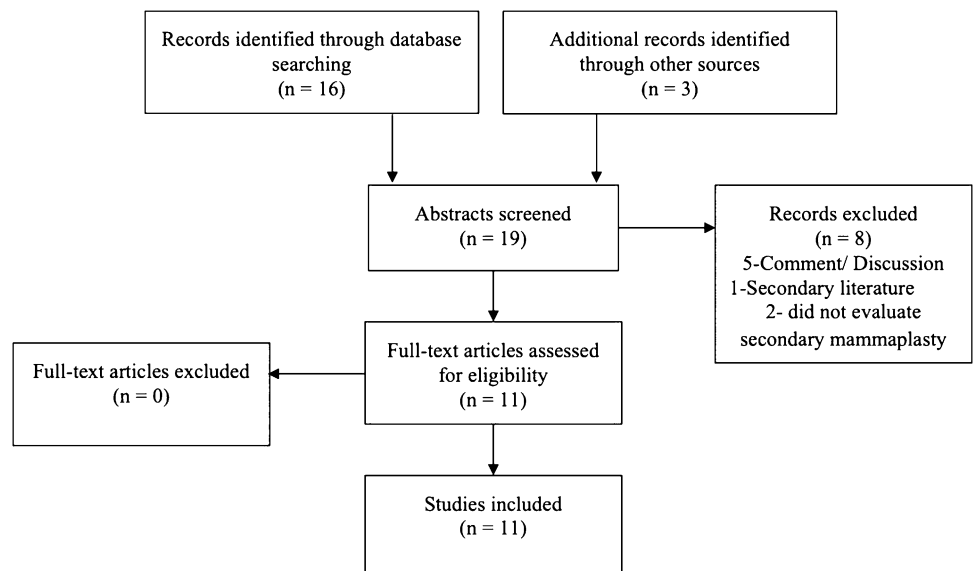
Records identified through database searching
(n = 16)

Additional records identified through other sources
(n = 3)

Abstracts screened
(n = 19)

Records excluded
(n = 8)
5-Comment/ Discussion
1-Secondary literature
2- did not evaluate secondary mammaplasty

Full-text articles excluded
(n = 0)

Full-text articles assessed for eligibility
(n = 11)

Studies included
(n = 11)